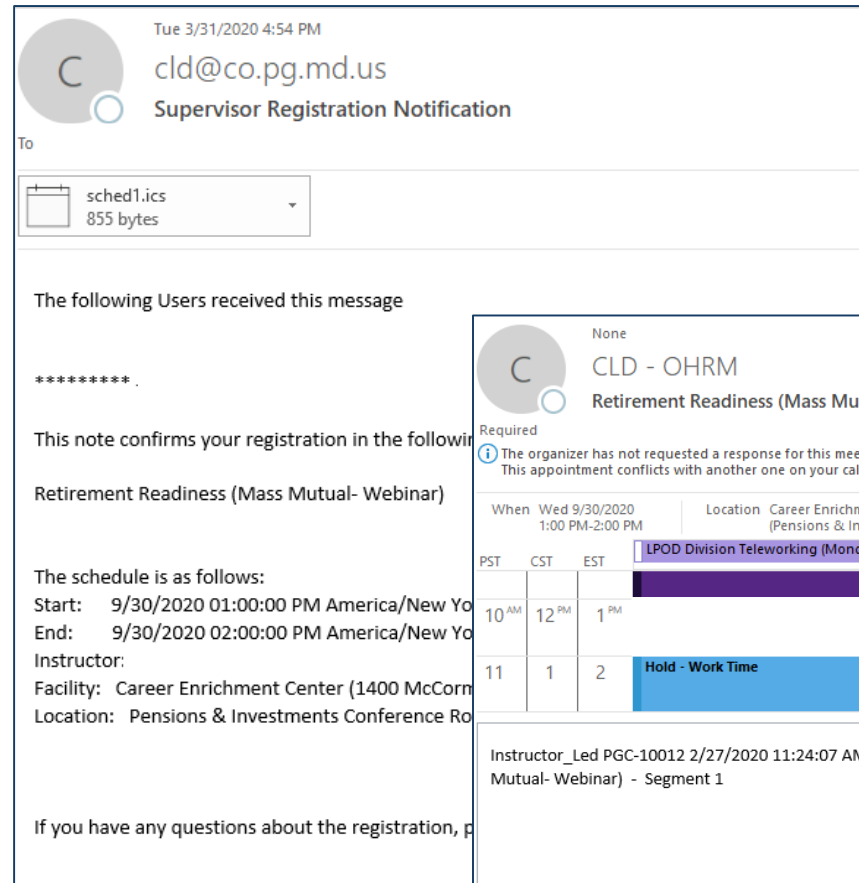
C

Tue 3/31/2020 4:54 PM

cld@co.pg.md.us

Supervisor Registration Notification

To

sched1.ics
855 bytes

The following Users received this message

********* .

This note confirms your registration in the followi

Retirement Readiness (Mass Mutual- Webinar)

The schedule is as follows:
Start: 9/30/2020 01:00:00 PM America/New Yo
End: 9/30/2020 02:00:00 PM America/New Yo
Instructor:
Facility: Career Enrichment Center (1400 McCorm
Location: Pensions & Investments Conference Ro

If you have any questions about the registration, p

C

None

CLD - OHRM

Retirement Readiness (Mass Mu

Required

The organizer has not requested a response for this mee
This appointment conflicts with another one on your cal

When Wed 9/30/2020 1:00 PM-2:00 PM

Location Career Enrichm (Pensions & In

| PST | CST | EST |
|---|---|---|
| $10^{AM}$ | $12^{PM}$ | $1^{PM}$ |
| 11 | 1 | 2 |

LPOD Division Teleworking (Mond

Hold - Work Time

Instructor_Led PGC-10012 2/27/2020 11:24:07 AM
Mutual- Webinar) - Segment 1